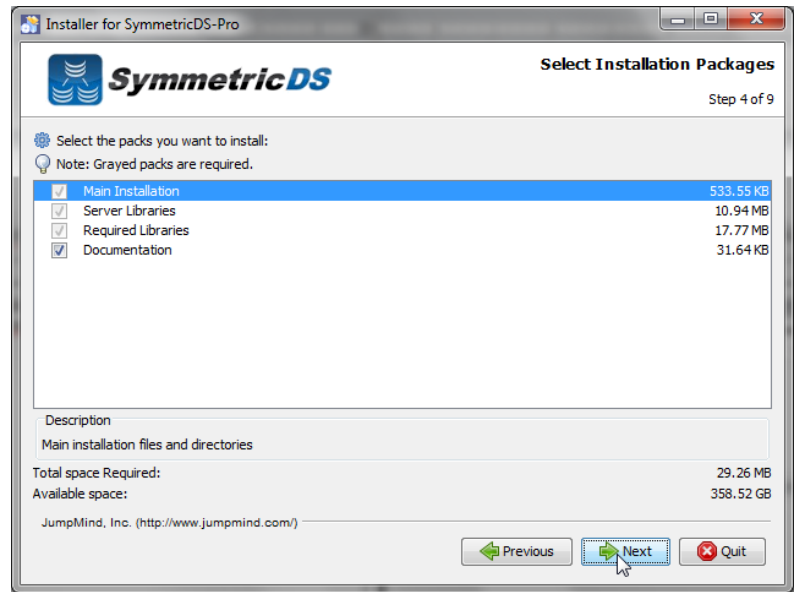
Installer for SymmetricDS-Pro

SymmetricDS

Select Installation Packages

Step 4 of 9

Select the packs you want to install:

Note: Grayed packs are required.

| | | |
|---|---|---|
| ☑ | Main Installation | 533.55 KB |
| ☑ | Server Libraries | 10.94 MB |
| ☑ | Required Libraries | 17.77 MB |
| ☑ | Documentation | 31.64 KB |

Description

Main installation files and directories

Total space Required: 29.26 MB

Available space: 358.52 GB

JumpMind, Inc. (http://www.jumpmind.com/)

Previous

Next

Quit